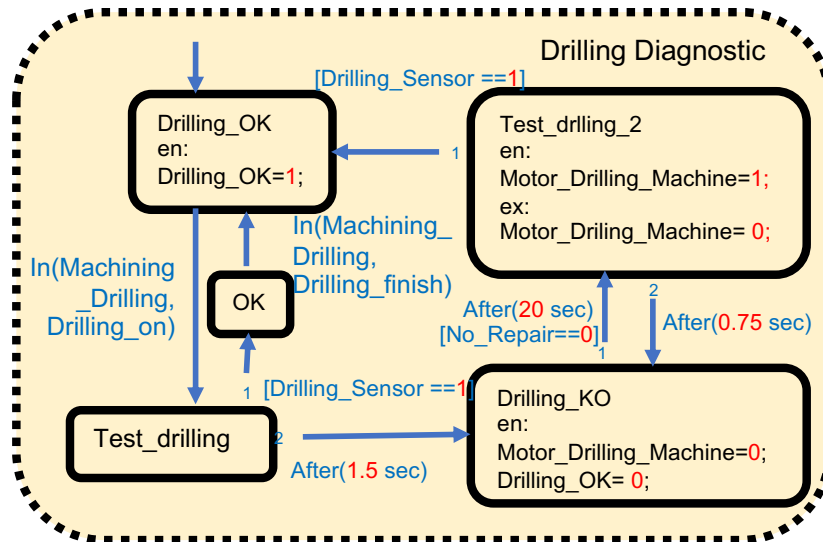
Drilling Diagnostic

[Drilling_Sensor ==1]

Drilling_OK
en:
Drilling_OK=1;

1

Test_drlling_2
en:
Motor_Drilling_Machine=1;
ex:
Motor_Driling_Machine= 0;

In(Machining_Drilling, Drilling_finish)

In(Machining_Drilling, Drilling_on)

OK

After(20 sec)
[No_Repair==0]
1

2
After(0.75 sec)

1
[Drilling_Sensor ==1]

Test_drilling

2

After(1.5 sec)

Drilling_KO
en:
Motor_Drilling_Machine=0;
Drilling_OK= 0;